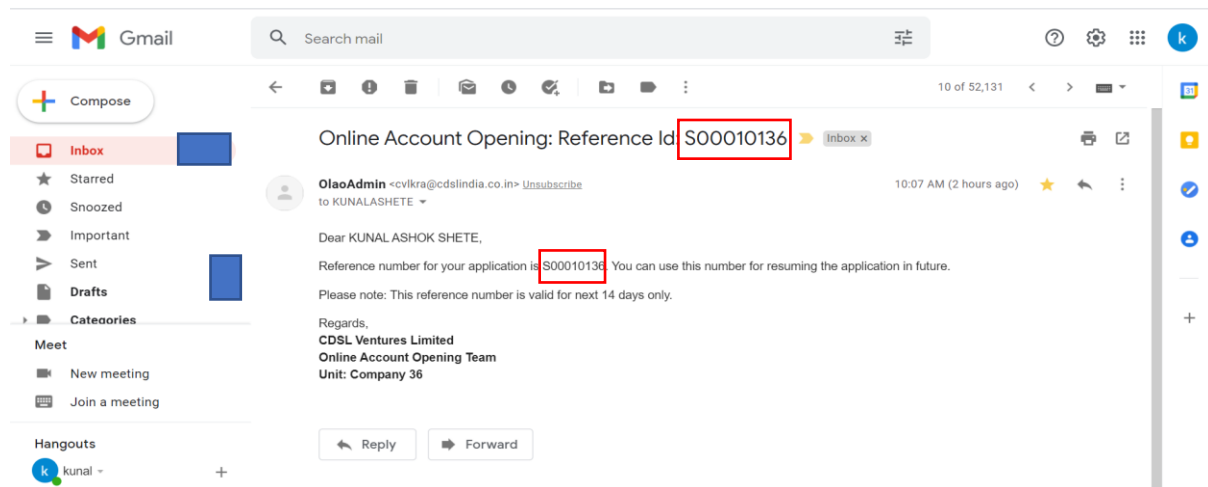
Gmail

Search mail

k

Compose

Inbox

Starred

Snoozed

Important

Sent

Drafts

Categories

Meet

New meeting

Join a meeting

Hangouts

kunal

10 of 52,131

Online Account Opening: Reference Id: S00010136 Inbox ×

OlaoAdmin <cvlkra@cdslindia.co.in> Unsubscribe
to KUNALASHETE

10:07 AM (2 hours ago)

Dear KUNAL ASHOK SHETE,

Reference number for your application is S00010136. You can use this number for resuming the application in future.

Please note: This reference number is valid for next 14 days only.

Regards,
CDSL Ventures Limited
Online Account Opening Team
Unit: Company 36

Reply

Forward